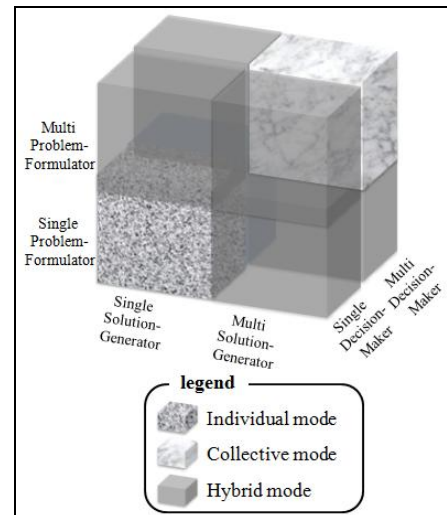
Multi Problem-Formulator

Single Problem-Formulator

Single Solution-Generator

Multi Solution-Generator

Single Decision-Maker

Multi Decision-Maker

legend

Individual mode

Collective mode

Hybrid mode